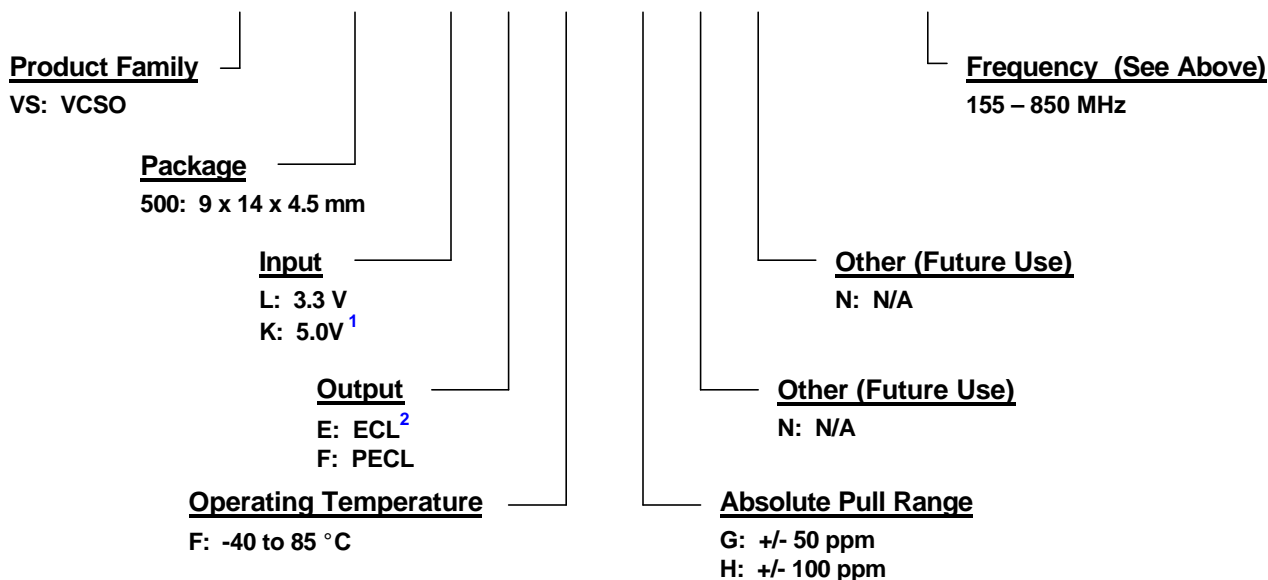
Product Family
VS: VCSO

Package
500: 9 x 14 x 4.5 mm

Input
L: 3.3 V
K: 5.0V $^1$

Output
E: ECL$^2$
F: PECL

Operating Temperature
F: -40 to 85 °C

Frequency (See Above)
155 – 850 MHz

Other (Future Use)
N: N/A

Other (Future Use)
N: N/A

Absolute Pull Range
G: +/- 50 ppm
H: +/- 100 ppm